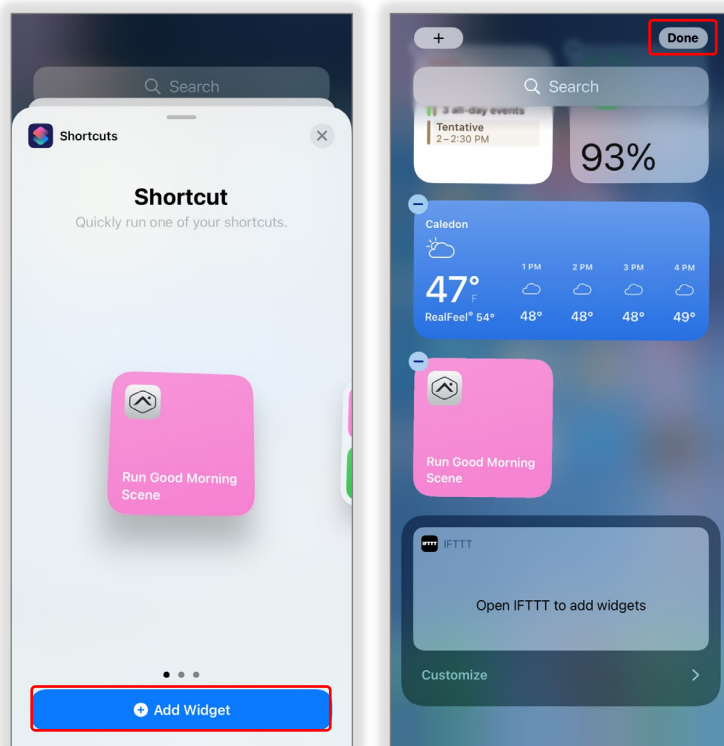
Search

Shortcuts

Shortcut

Quickly run one of your shortcuts.

Run Good Morning Scene

Add Widget

+

Done

Search

3 all-day events

Tentative
2 – 2:30 PM

93%

Caledon

47°
F

RealFeel® 54°

| 1 PM | 2 PM | 3 PM | 4 PM |
|---|---|---|---|
| 48° | 48° | 48° | 49° |

Run Good Morning Scene

IFTTT

IFTTT

Open IFTTT to add widgets

Customize